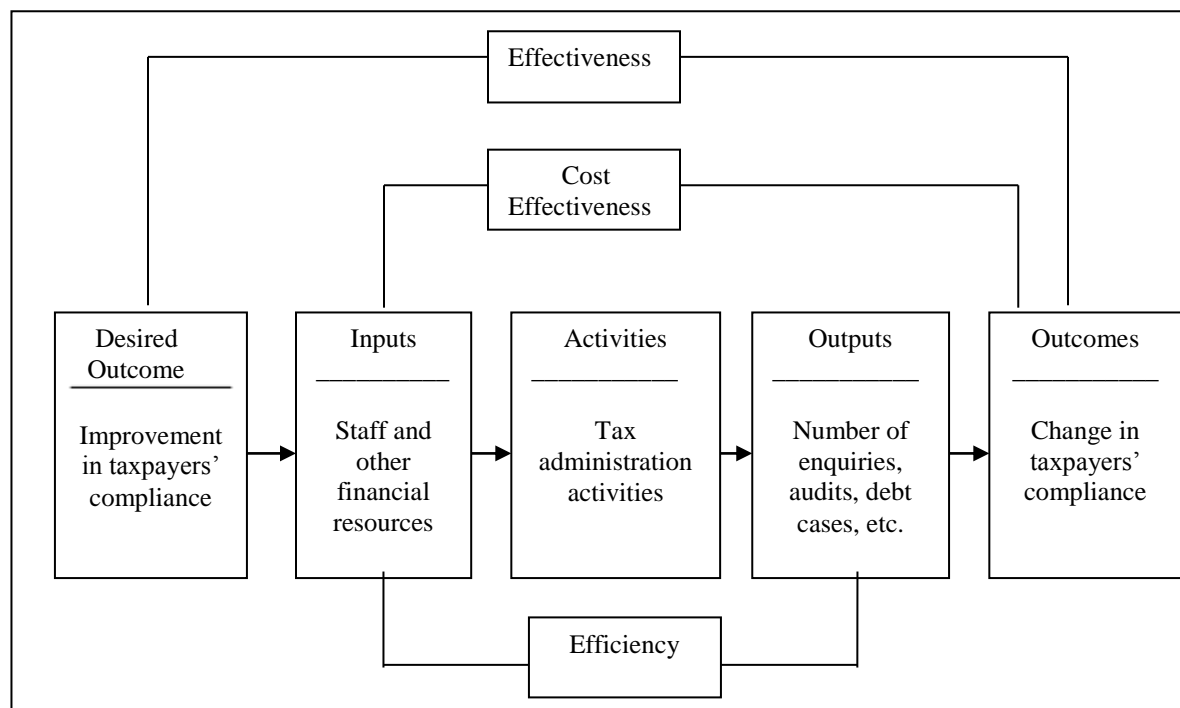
Effectiveness

Cost Effectiveness

Desired Outcome

Improvement in taxpayers' compliance

Inputs

Staff and other financial resources

Activities

Tax administration activities

Outputs

Number of enquiries, audits, debt cases, etc.

Outcomes

Change in taxpayers' compliance

Efficiency